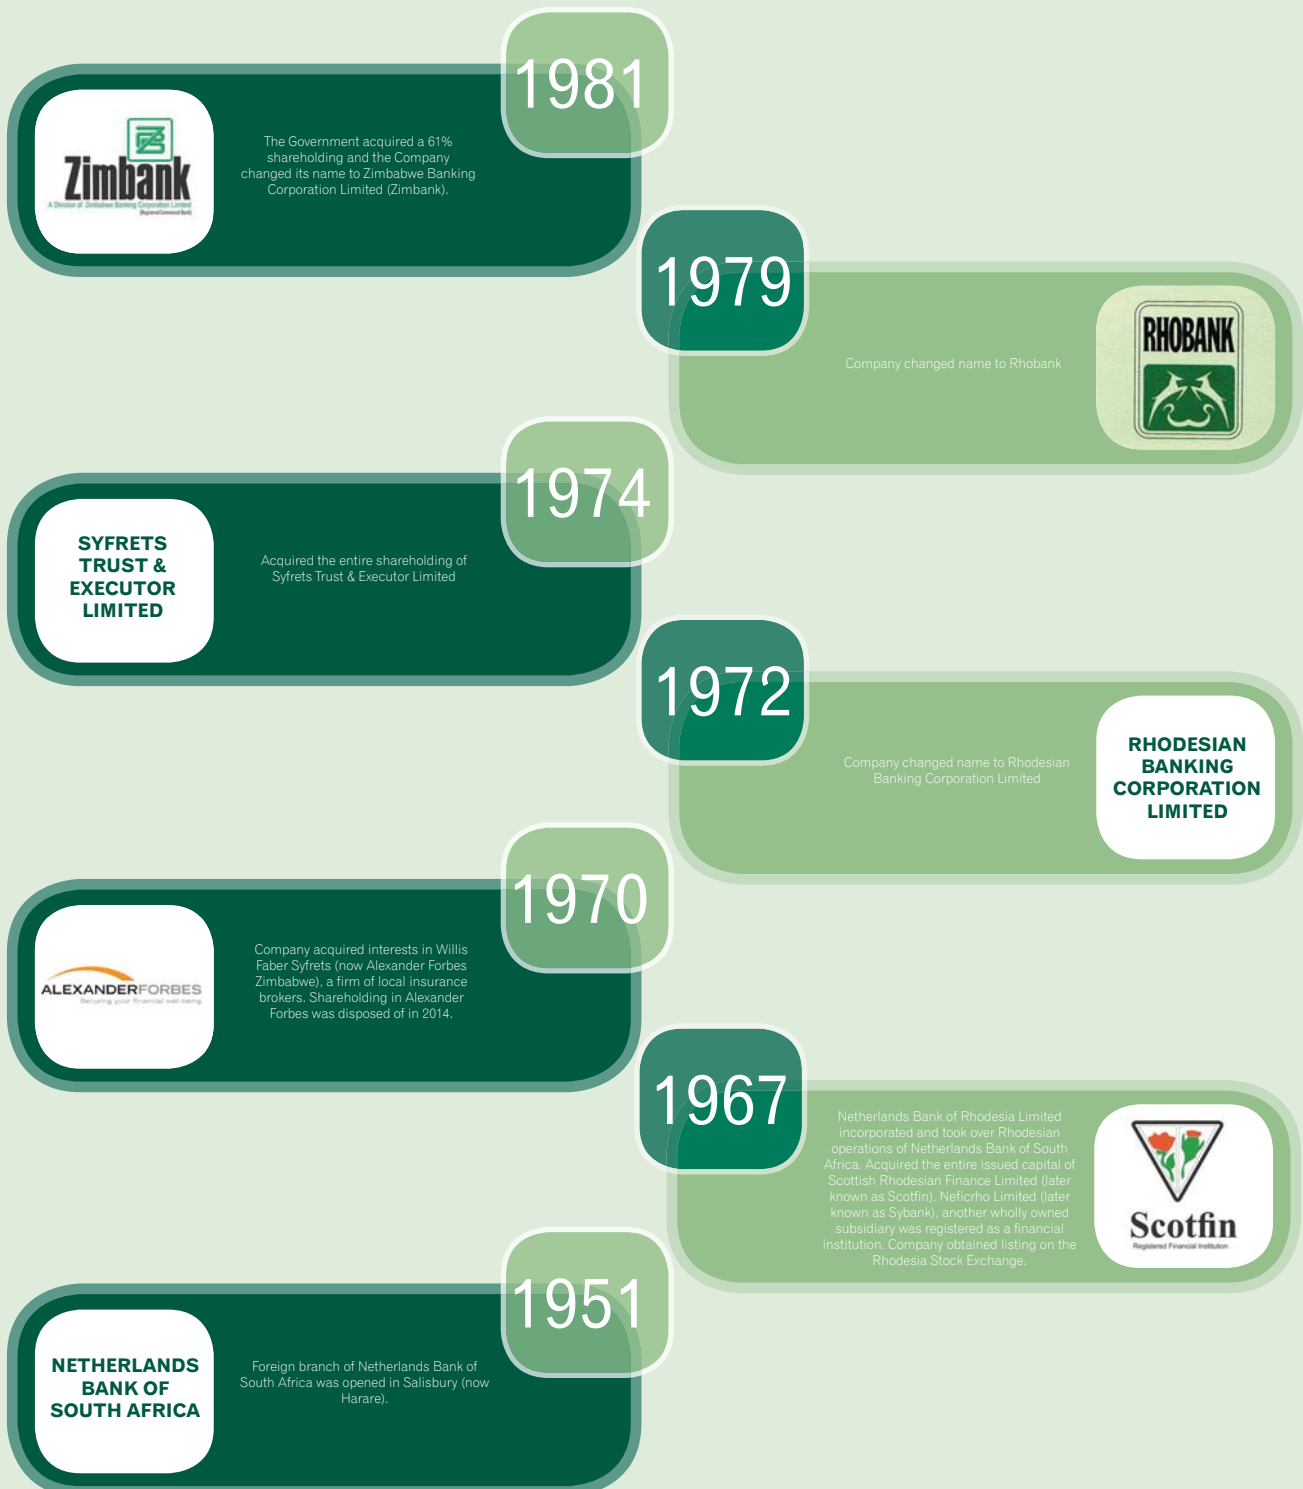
1981

Zimbank
A Division of Zimbabwe Banking Corporation Limited
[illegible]

The Government acquired a 61% shareholding and the Company changed its name to Zimbabwe Banking Corporation Limited (Zimbank).

1979

Company changed name to Rhobank

RHOBANK

1974

SYFRETS TRUST & EXECUTOR LIMITED

Acquired the entire shareholding of Syfrets Trust & Executor Limited

1972

Company changed name to Rhodesian Banking Corporation Limited

RHODESIAN BANKING CORPORATION LIMITED

1970

ALEXANDERFORBES
Securing your financial well-being

Company acquired interests in Willis Faber Syfrets (now Alexander Forbes Zimbabwe), a firm of local insurance brokers. Shareholding in Alexander Forbes was disposed of in 2014.

1967

Netherlands Bank of Rhodesia Limited incorporated and took over Rhodesian operations of Netherlands Bank of South Africa. Acquired the entire issued capital of Scottish Rhodesian Finance Limited (later known as Scotfin). Neficrho Limited (later known as Sybank), another wholly owned subsidiary was registered as a financial institution. Company obtained listing on the Rhodesia Stock Exchange.

Scotfin
Registered Financial Institution

1951

NETHERLANDS BANK OF SOUTH AFRICA

Foreign branch of Netherlands Bank of South Africa was opened in Salisbury (now Harare).